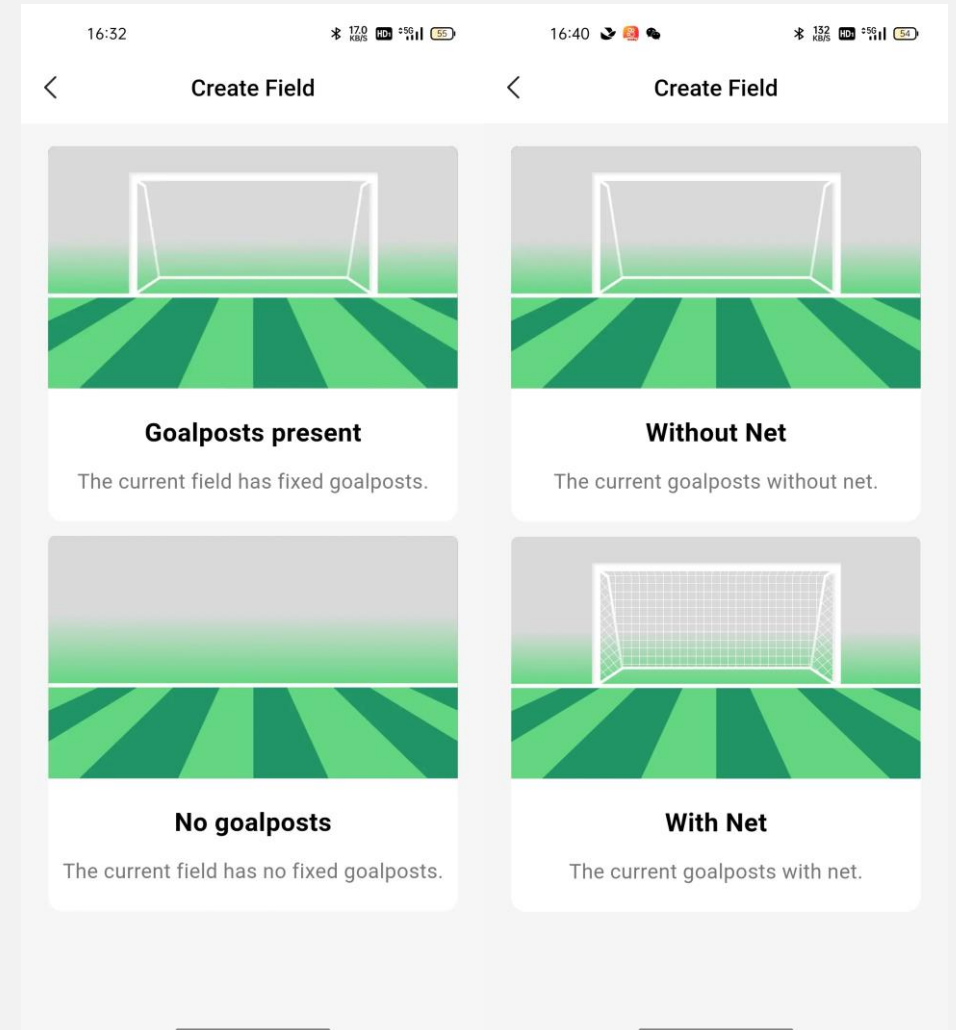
16:32

17.0 KB/S HD 5G 55

<

Create Field

Goalposts present

The current field has fixed goalposts.

No goalposts

The current field has no fixed goalposts.

16:40

132 KB/S HD 5G 54

<

Create Field

Without Net

The current goalposts without net.

With Net

The current goalposts with net.